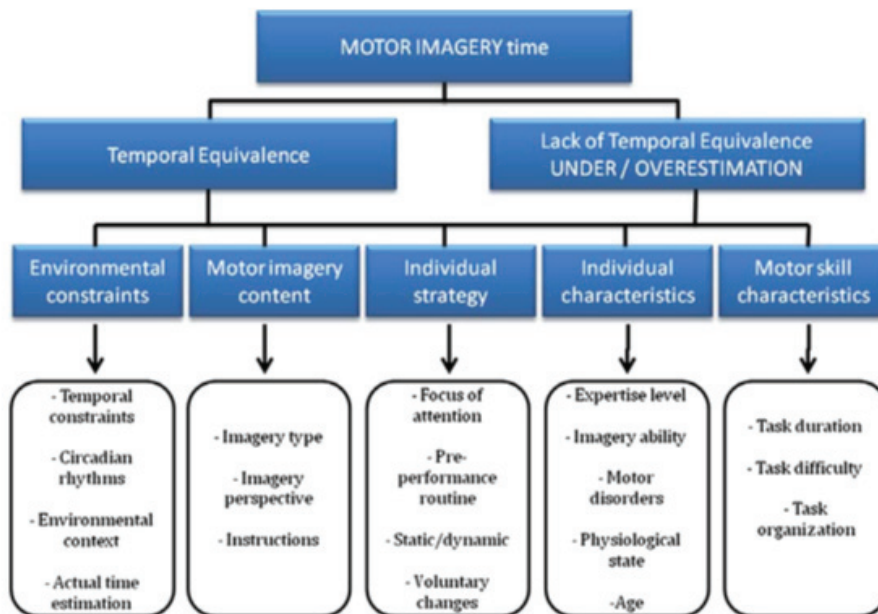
MOTOR IMAGERY time

Temporal Equivalence

Lack of Temporal Equivalence UNDER / OVERESTIMATION

Environmental constraints

Motor imagery content

Individual strategy

Individual characteristics

Motor skill characteristics

- Temporal constraints

- Circadian rhythms

- Environmental context

- Actual time estimation

- Imagery type

- Imagery perspective

- Instructions

- Focus of attention

- Pre-performance routine

- Static/dynamic

- Voluntary changes

- Expertise level

- Imagery ability

- Motor disorders

- Physiological state

-Age

- Task duration

- Task difficulty

- Task organization